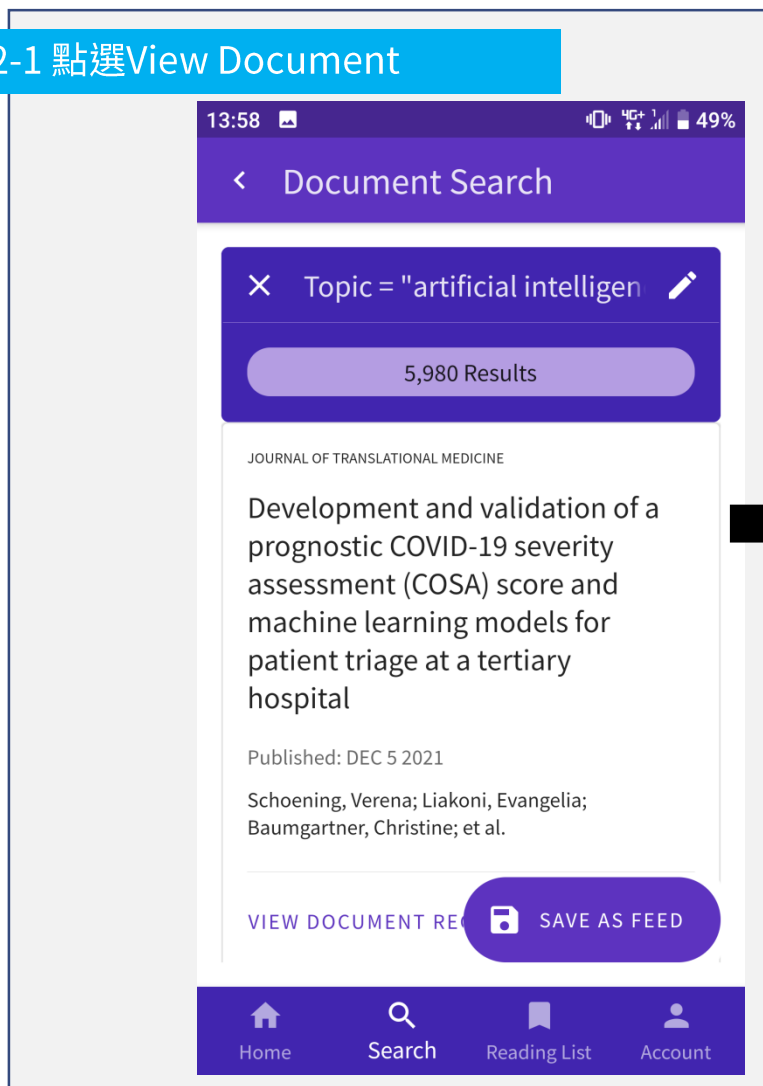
2-1 點選View Document

13:58 49%

Document Search

Topic = "artificial intelligen

5,980 Results

JOURNAL OF TRANSLATIONAL MEDICINE

Development and validation of a prognostic COVID-19 severity assessment (COSA) score and machine learning models for patient triage at a tertiary hospital

Published: DEC 5 2021

Schoening, Verena; Liakoni, Evangelia; Baumgartner, Christine; et al.

VIEW DOCUMENT RE

SAVE AS FEED

Home
Search
Reading List
Account